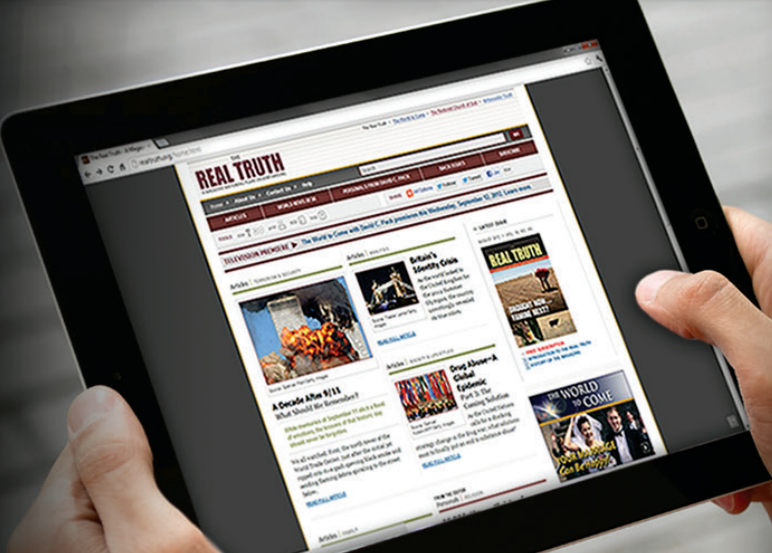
THE REAL TRUTH

Home | About Us | Contact Us | Help

ARTICLES | WORLD NEWS NOW

TELEVISION PREMIERE ▶ The World to Come with David C. Pack

Articles

Britain's Identity Crisis

A Decade After 9/11
What Should We Remember?

READ FULL ARTICLE

Drug Abuse—A Global Epidemic

READ FULL ARTICLE

LATEST ISSUE

REAL TRUTH

THE WORLD TO COME

Can Be Yours

FROM THE EDITOR
Personal